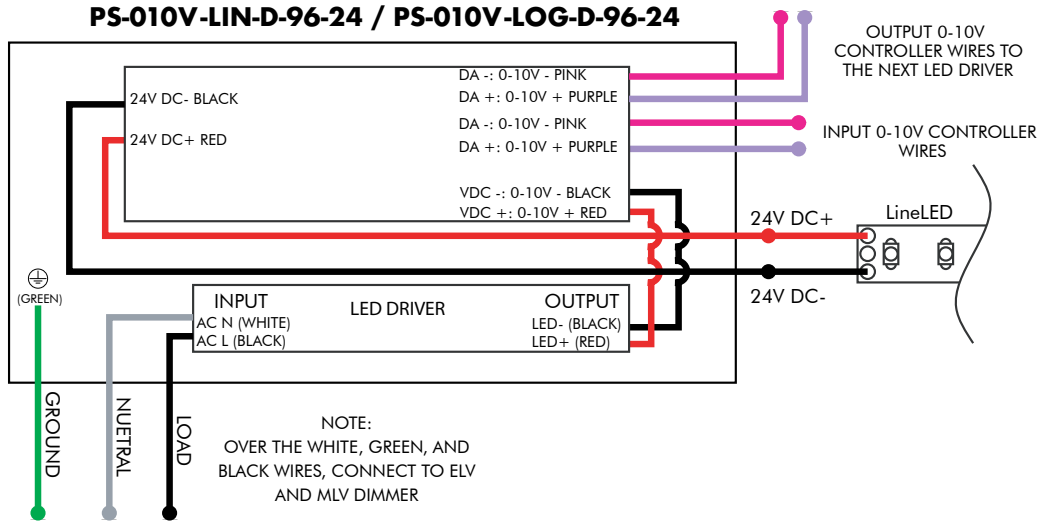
PS-010V-LIN-D-96-24 / PS-010V-LOG-D-96-24

OUTPUT 0-10V CONTROLLER WIRES TO THE NEXT LED DRIVER

24V DC- BLACK

24V DC+ RED

DA -: 0-10V - PINK
DA +: 0-10V + PURPLE
DA -: 0-10V - PINK
DA +: 0-10V + PURPLE

INPUT 0-10V CONTROLLER WIRES

VDC -: 0-10V - BLACK
VDC +: 0-10V + RED

24V DC+

LineLED

24V DC-

(GREEN)

INPUT
AC N (WHITE)
AC L (BLACK)

LED DRIVER

OUTPUT
LED- (BLACK)
LED+ (RED)

GROUND

NUETRAL

LOAD

NOTE:
OVER THE WHITE, GREEN, AND BLACK WIRES, CONNECT TO ELV AND MLV DIMMER